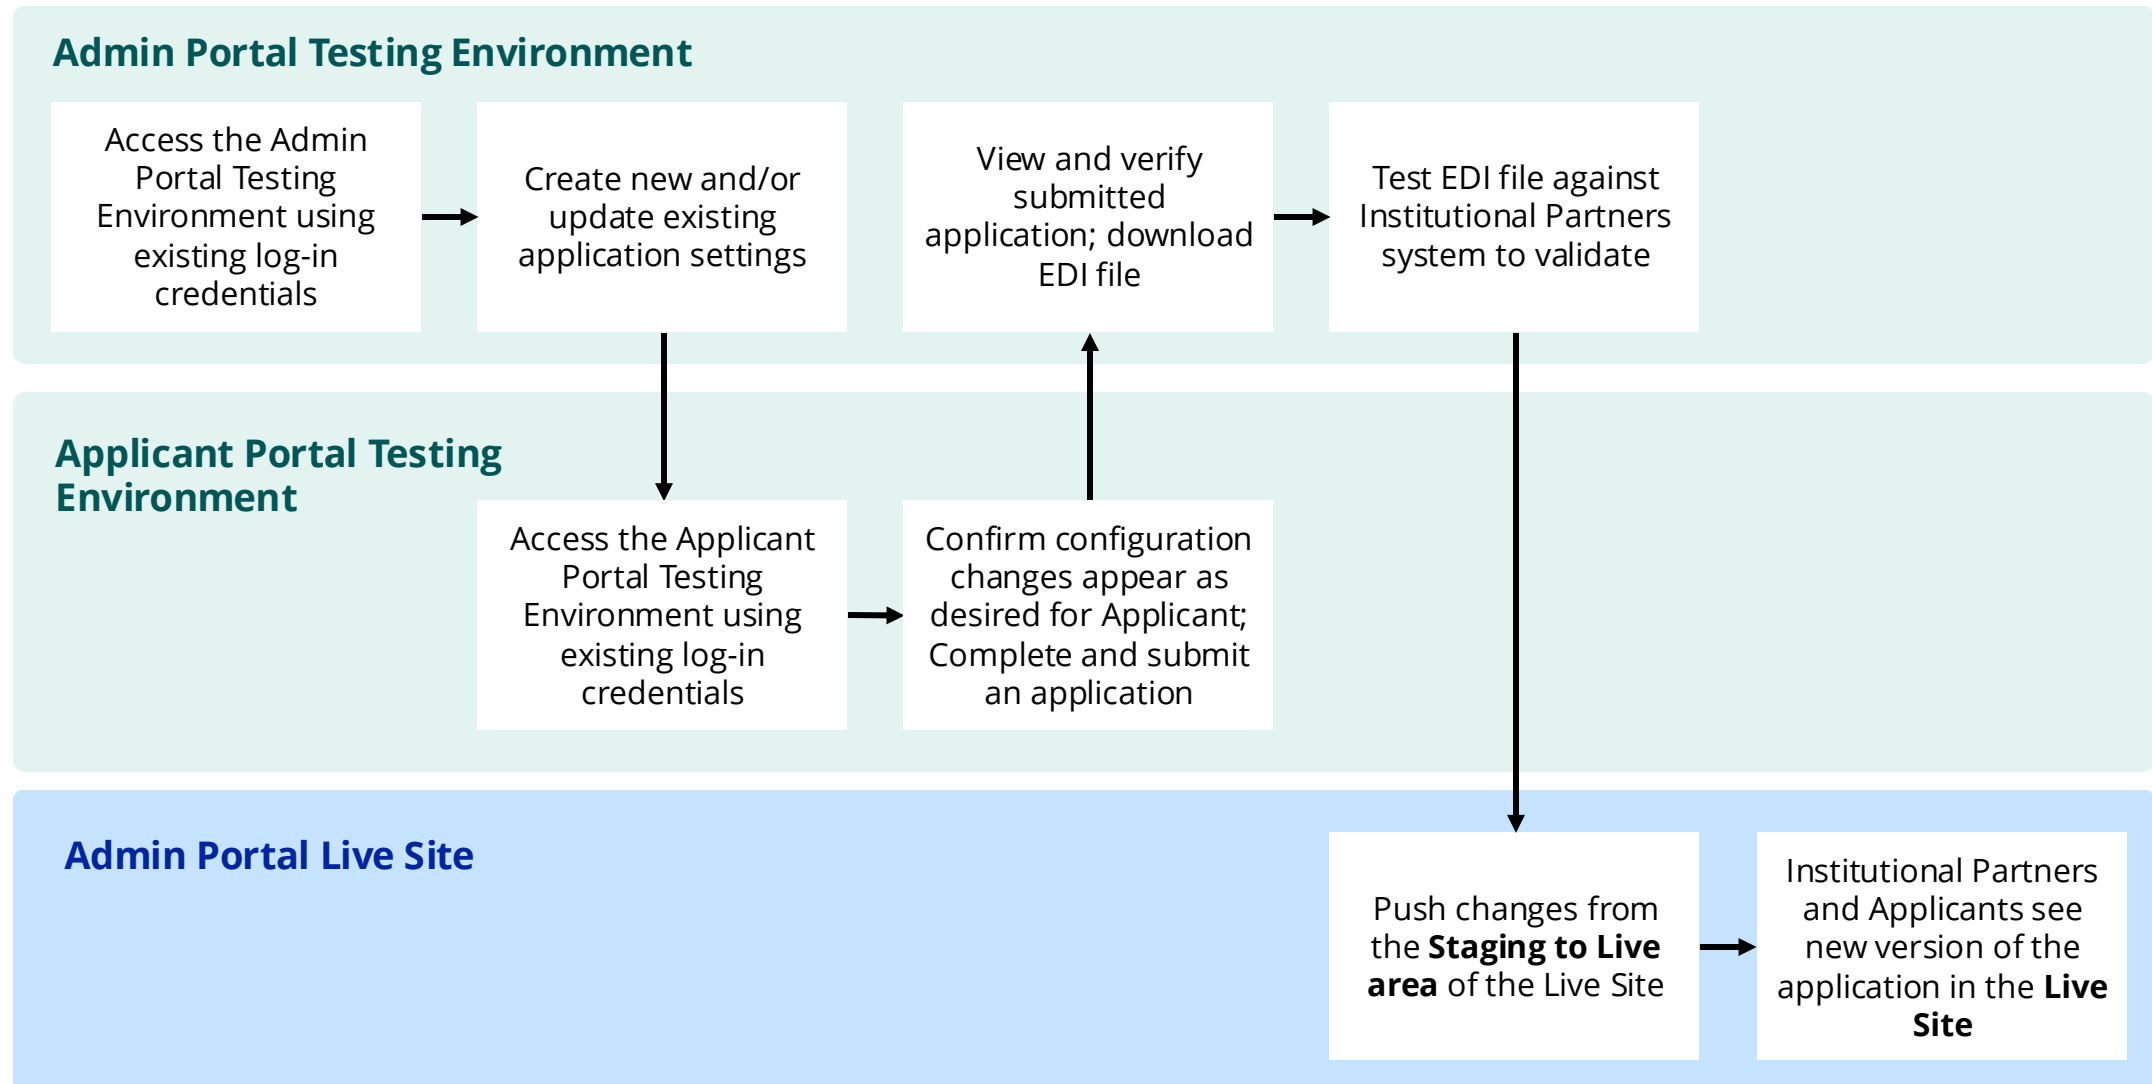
Admin Portal Testing Environment

Access the Admin Portal Testing Environment using existing log-in credentials

Create new and/or update existing application settings

View and verify submitted application; download EDI file

Test EDI file against Institutional Partners system to validate

Applicant Portal Testing Environment

Access the Applicant Portal Testing Environment using existing log-in credentials

Confirm configuration changes appear as desired for Applicant; Complete and submit an application

Admin Portal Live Site

Push changes from the **Staging to Live area** of the Live Site

Institutional Partners and Applicants see new version of the application in the **Live Site**